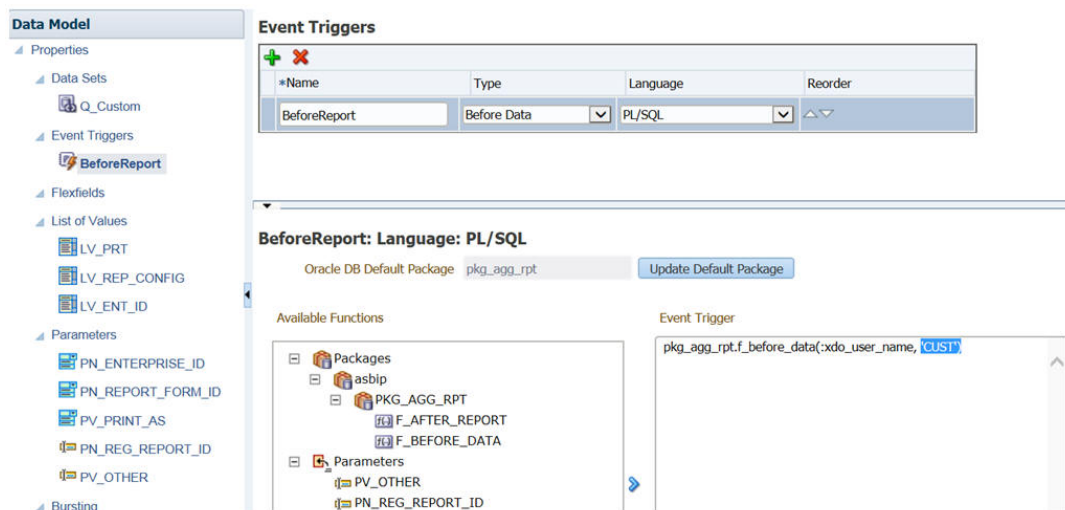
Data Model
Properties
Data Sets
Q_Custom
Event Triggers
BeforeReport
Flexfields
List of Values
LV_PRT
LV_REP_CONFIG
LV_ENT_ID
Parameters
PN_ENTERPRISE_ID
PN_REPORT_FORM_ID
PV_PRINT_AS
PN_REG_REPORT_ID
PV_OTHER
Bursting

Event Triggers

| *Name | Type | Language | Reorder |
|---|---|---|---|
| BeforeReport | Before Data | PL/SQL | |

BeforeReport: Language: PL/SQL

Oracle DB Default Package pkg_agg_rpt Update Default Package

Available Functions

Packages
asbip
PKG_AGG_RPT
F_AFTER_REPORT
F_BEFORE_DATA
Parameters
PV_OTHER
PN_REG_REPORT_ID

Event Trigger

pkg_agg_rpt.f_before_data(:xdo_user_name, 'CUST')